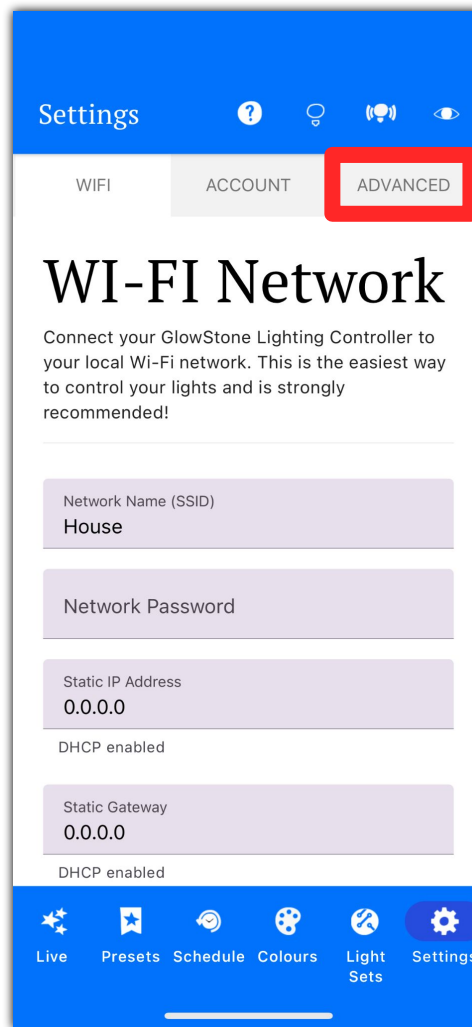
Settings

WIFI
ACCOUNT
ADVANCED

WI-FI Network

Connect your GlowStone Lighting Controller to your local Wi-Fi network. This is the easiest way to control your lights and is strongly recommended!

Network Name (SSID)
House

Network Password

Static IP Address
0.0.0.0
DHCP enabled

Static Gateway
0.0.0.0
DHCP enabled

Live
Presets
Schedule
Colours
Light Sets
Settings